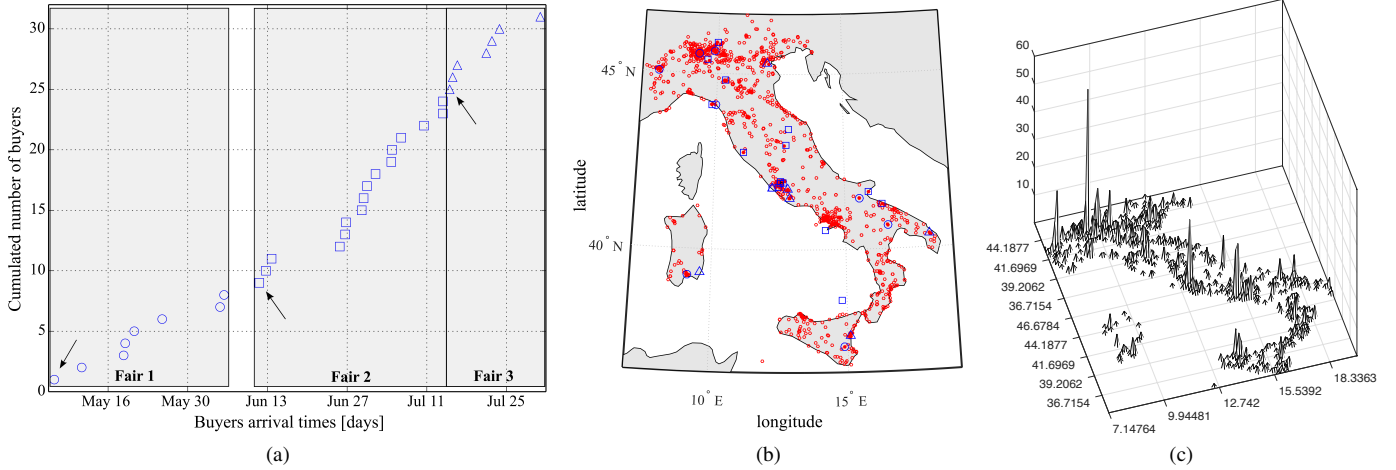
Cumulated number of buyers

30
25
20
15
10
5
0

Fair 1
Fair 2
Fair 3

May 16
May 30
Jun 13
Jun 27
Jul 11
Jul 25

Buyers arrival times [days]

(a)

45° N
40° N
latitude
10° E
15° E
longitude

(b)

60
50
40
30
20
10

44.1877
41.6969
39.2062
36.7154
46.6784
44.1877
41.6969
39.2062
36.7154
7.14764
9.94481
12.742
15.5392
18.3363

(c)